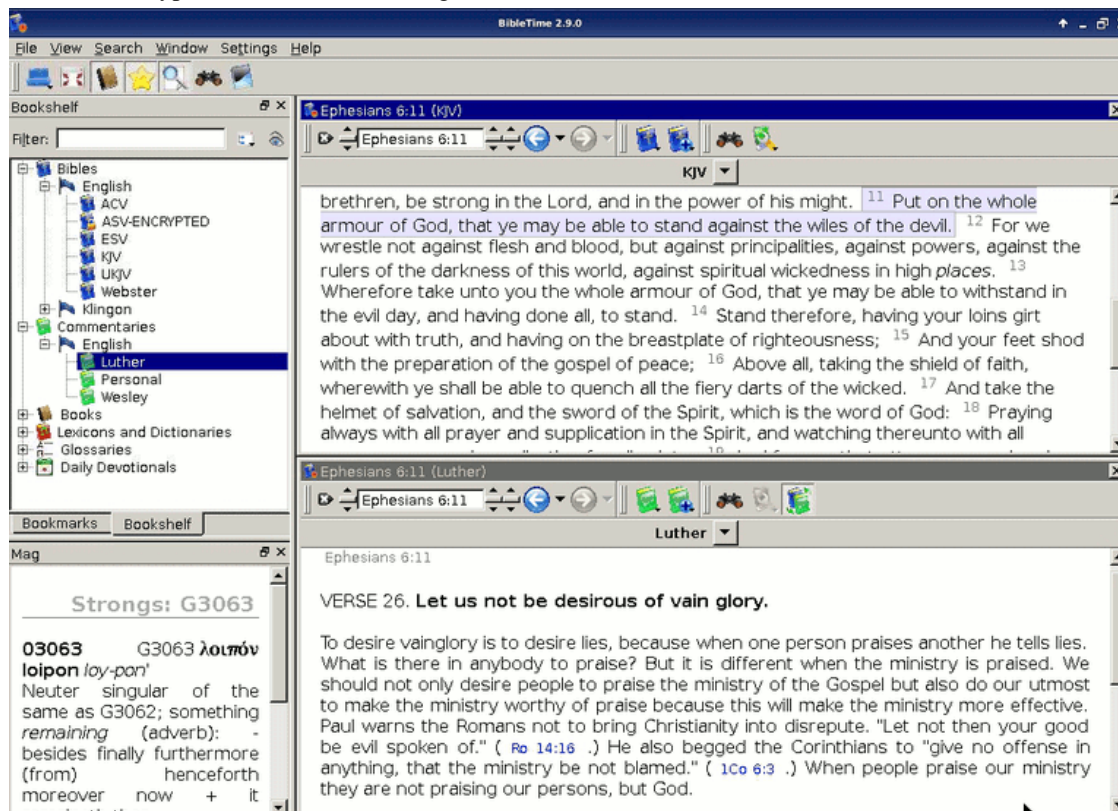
BibleTime 2.9.0

File View Search Window Settings Help

Bookshelf

Filter:

Bibles
English
ACV
ASV-ENCRYPTED
ESV
KJV
UKJV
Webster
Klingon
Commentaries
English
Luther
Personal
Wesley
Books
Lexicons and Dictionaries
Glossaries
Daily Devotionals

Bookmarks Bookshelf

Mag

Strongs: G3063

03063 G3063 λοιπόν
loipon loy-pon'
Neuter singular of the same as G3062; something *remaining* (adverb): - besides finally furthermore (from) henceforth moreover now + it

Ephesians 6:11 (KJV)

Ephesians 6:11

KJV

brethren, be strong in the Lord, and in the power of his might. 11 Put on the whole armour of God, that ye may be able to stand against the wiles of the devil. 12 For we wrestle not against flesh and blood, but against principalities, against powers, against the rulers of the darkness of this world, against spiritual wickedness in high *places*. 13 Wherefore take unto you the whole armour of God, that ye may be able to withstand in the evil day, and having done all, to stand. 14 Stand therefore, having your loins girt about with truth, and having on the breastplate of righteousness; 15 And your feet shod with the preparation of the gospel of peace; 16 Above all, taking the shield of faith, wherewith ye shall be able to quench all the fiery darts of the wicked. 17 And take the helmet of salvation, and the sword of the Spirit, which is the word of God: 18 Praying always with all prayer and supplication in the Spirit, and watching thereunto with all

Ephesians 6:11 (Luther)

Ephesians 6:11

Luther

Ephesians 6:11

VERSE 26. **Let us not be desirous of vain glory.**

To desire vainglory is to desire lies, because when one person praises another he tells lies. What is there in anybody to praise? But it is different when the ministry is praised. We should not only desire people to praise the ministry of the Gospel but also do our utmost to make the ministry worthy of praise because this will make the ministry more effective. Paul warns the Romans not to bring Christianity into disrepute. "Let not then your good be evil spoken of." ( Ro 14:16 .) He also begged the Corinthians to "give no offense in anything, that the ministry be not blamed." ( 1Co 6:3 .) When people praise our ministry they are not praising our persons, but God.